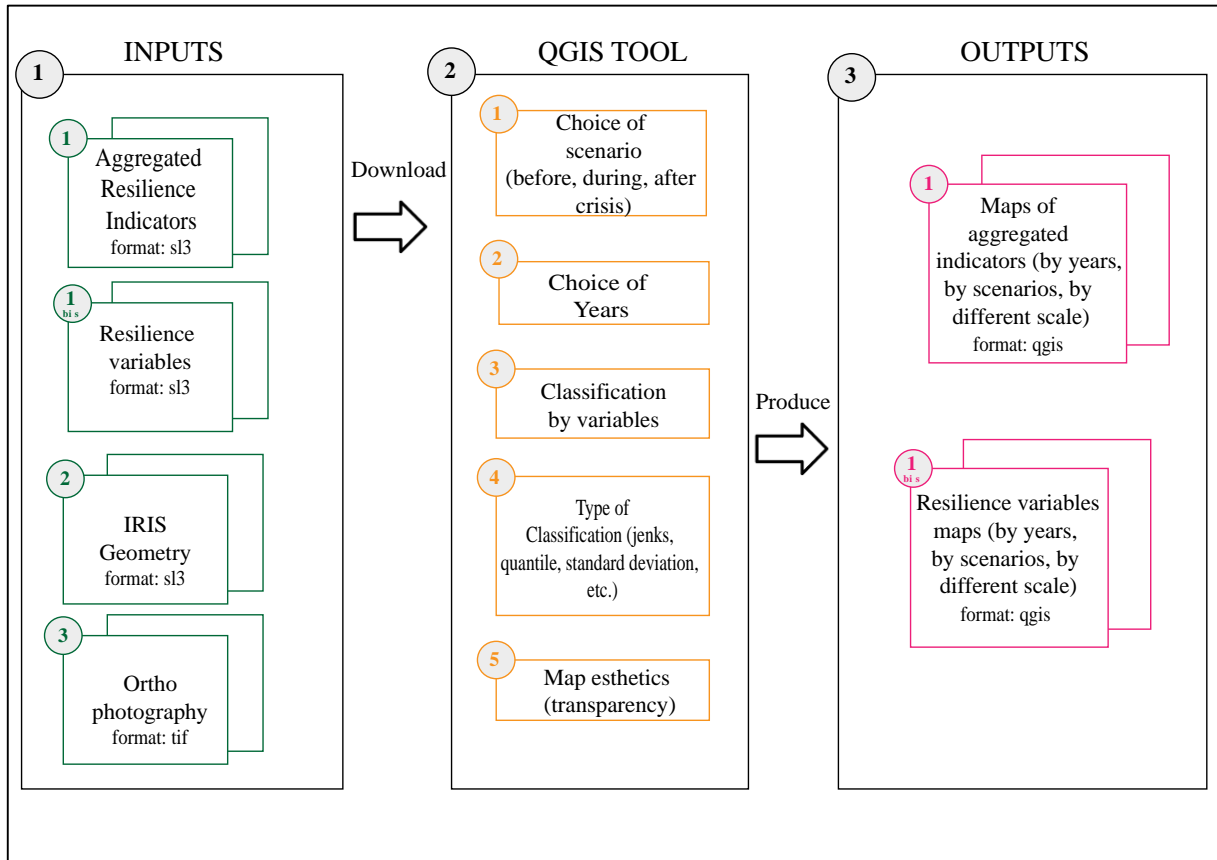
1 INPUTS

1 Aggregated Resilience Indicators
format: sl3

1 bis Resilience variables
format: sl3

2 IRIS Geometry
format: sl3

3 Ortho photography
format: tif

Download

2 QGIS TOOL

1 Choice of scenario (before, during, after crisis)

2 Choice of Years

3 Classification by variables

4 Type of Classification (jenks, quantile, standard deviation, etc.)

5 Map esthetics (transparency)

Produce

3 OUTPUTS

1 Maps of aggregated indicators (by years, by scenarios, by different scale)
format: qgis

1 bis Resilience variables maps (by years, by scenarios, by different scale)
format: qgis